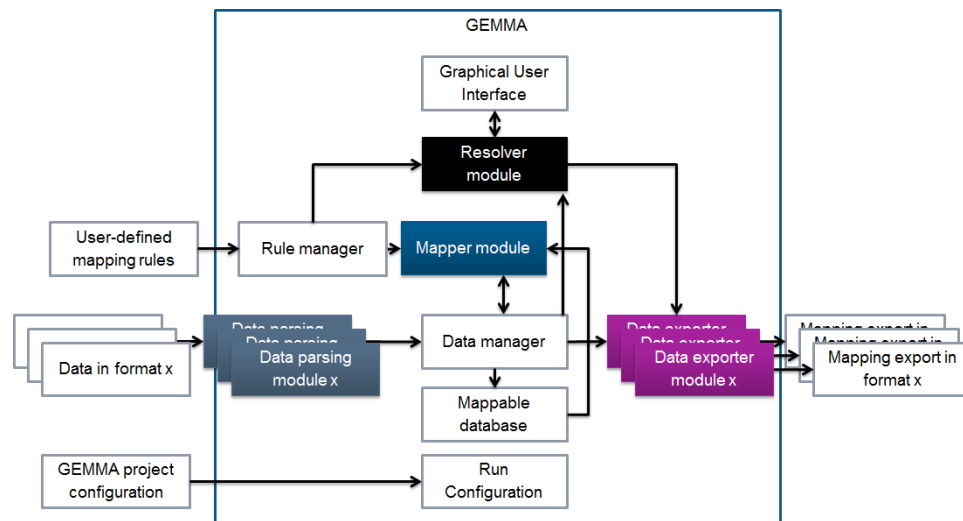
GEMMA

Graphical User Interface

Resolver module

User-defined mapping rules

Rule manager

Mapper module

Data in format x

Data parsing module x

Data manager

Data exporter module x

Mapping export in format x

Mappable database

GEMMA project configuration

Run Configuration